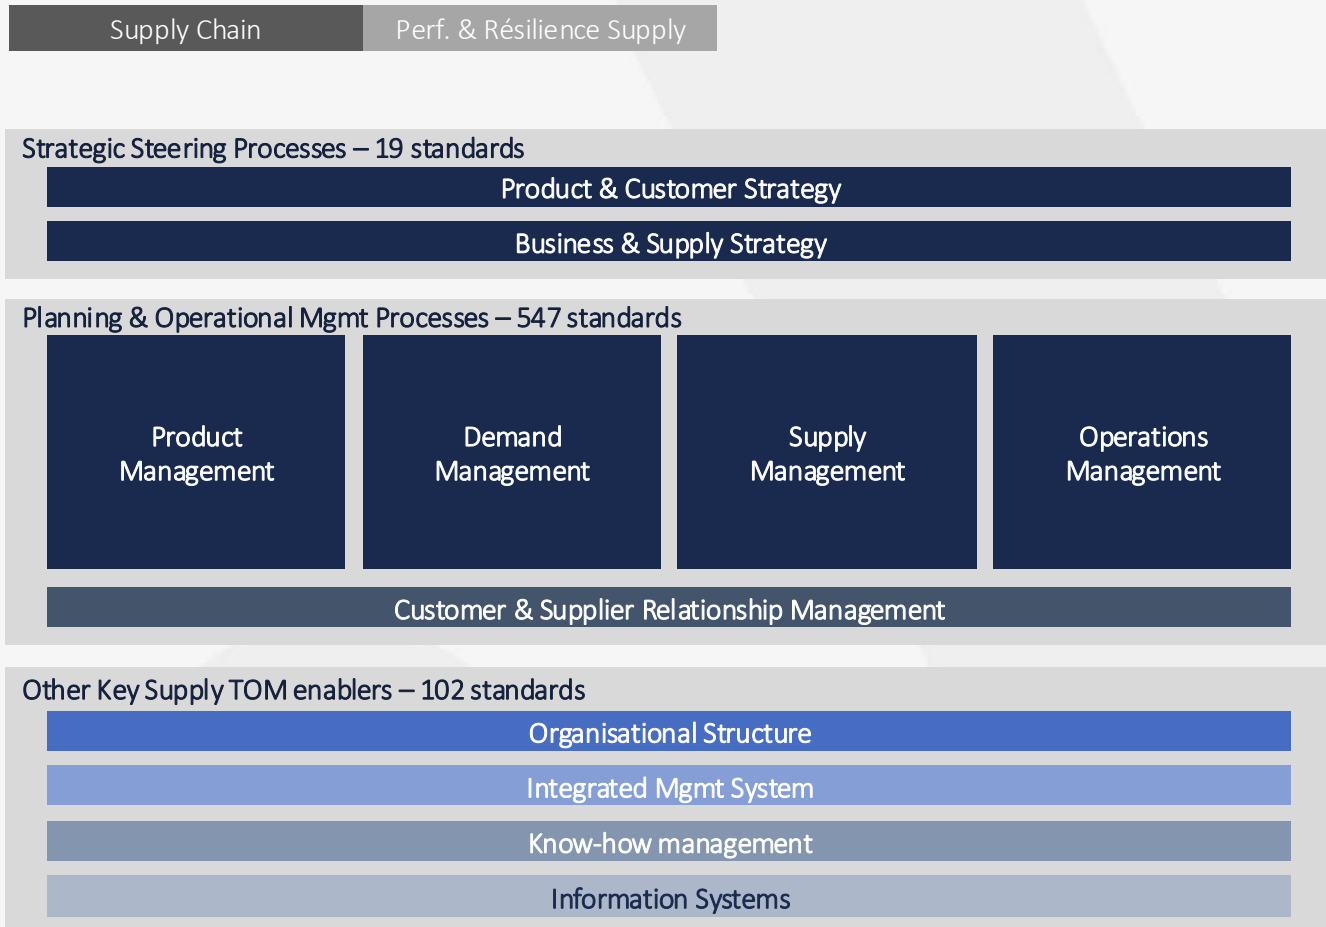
Supply Chain

Perf. & Résilience Supply

Strategic Steering Processes – 19 standards

Product & Customer Strategy

Business & Supply Strategy

Planning & Operational Mgmt Processes – 547 standards

Product Management

Demand Management

Supply Management

Operations Management

Customer & Supplier Relationship Management

Other Key Supply TOM enablers – 102 standards

Organisational Structure

Integrated Mgmt System

Know-how management

Information Systems